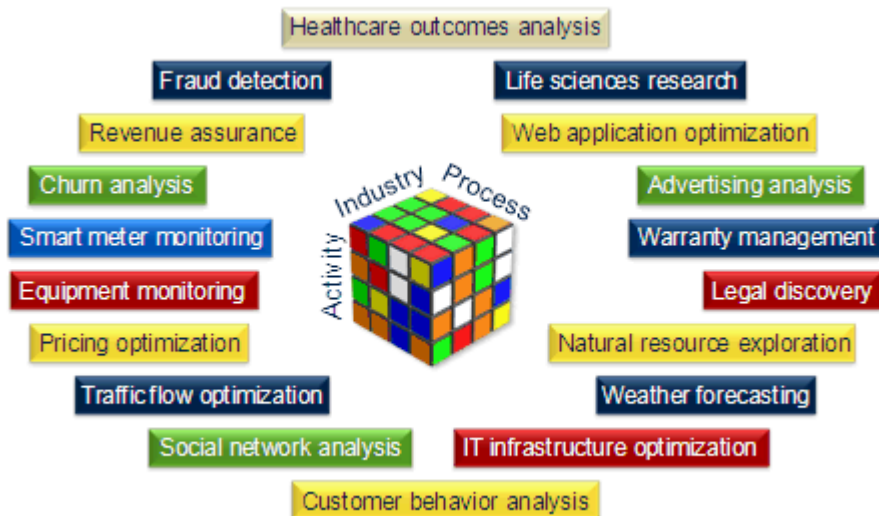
Healthcare outcomes analysis

Fraud detection

Life sciences research

Revenue assurance

Web application optimization

Churn analysis

Industry

Process

Activity

Advertising analysis

Smart meter monitoring

Warranty management

Equipment monitoring

Legal discovery

Pricing optimization

Natural resource exploration

Traffic flow optimization

Weather forecasting

Social network analysis

IT infrastructure optimization

Customer behavior analysis